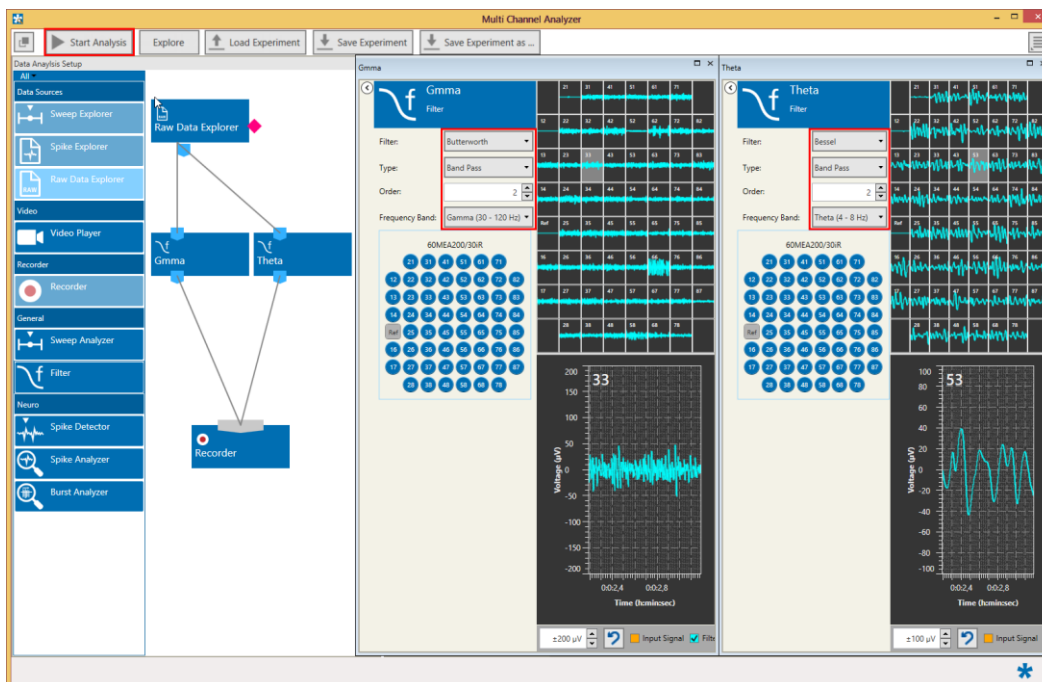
Multi Channel Analyzer

Start Analysis
Explore
Load Experiment
Save Experiment
Save Experiment as ...

Data Analysis Setup
All

Data Sources
Sweep Explorer
Spike Explorer
Raw Data Explorer
Video
Video Player
Recorder
Recorder
General
Sweep Analyzer
Filter
Neuro
Spike Detector
Spike Analyzer
Burst Analyzer

Raw Data Explorer
Gmma
Theta
Recorder

Gmma
Gmma
Filter
Filter: Butterworth
Type: Band Pass
Order: 2
Frequency Band: Gamma (30 - 120 Hz)
60MEA200/30iR
21 31 41 51 61 71
12 22 32 42 52 62 72 82
13 23 33 43 53 63 73 83
14 24 34 44 54 64 74 84
Ref 25 35 45 55 65 75 85
16 26 36 46 56 66 76 86
17 27 37 47 57 67 77 87
28 38 48 58 68 78

21 31 41 51 61 71
12 22 32 42 52 62 72 82
13 23 33 43 53 63 73 83
14 24 34 44 54 64 74 84
Ref 25 35 45 55 65 75 85
16 26 36 46 56 66 76 86
17 27 37 47 57 67 77 87
28 38 48 58 68 78

33
200
150
100
50
0
-50
-100
-150
-200
Voltage (µV)
0:02,4
0:02,8
Time (h:min:sec)
±200 µV
Input Signal
Filte

Theta
Theta
Filter
Filter: Bessel
Type: Band Pass
Order: 2
Frequency Band: Theta (4 - 8 Hz)
60MEA200/30iR
21 31 41 51 61 71
12 22 32 42 52 62 72 82
13 23 33 43 53 63 73 83
14 24 34 44 54 64 74 84
Ref 25 35 45 55 65 75 85
16 26 36 46 56 66 76 86
17 27 37 47 57 67 77 87
28 38 48 58 68 78

21 31 41 51 61 71
12 22 32 42 52 62 72 82
13 23 33 43 53 63 73 83
14 24 34 44 54 64 74 84
Ref 25 35 45 55 65 75 85
16 26 36 46 56 66 76 86
17 27 37 47 57 67 77 87
28 38 48 58 68 78

53
100
80
60
40
20
0
-20
-40
-60
-80
-100
Voltage (µV)
0:02,4
0:02,8
Time (h:min:sec)
±100 µV
Input Signal